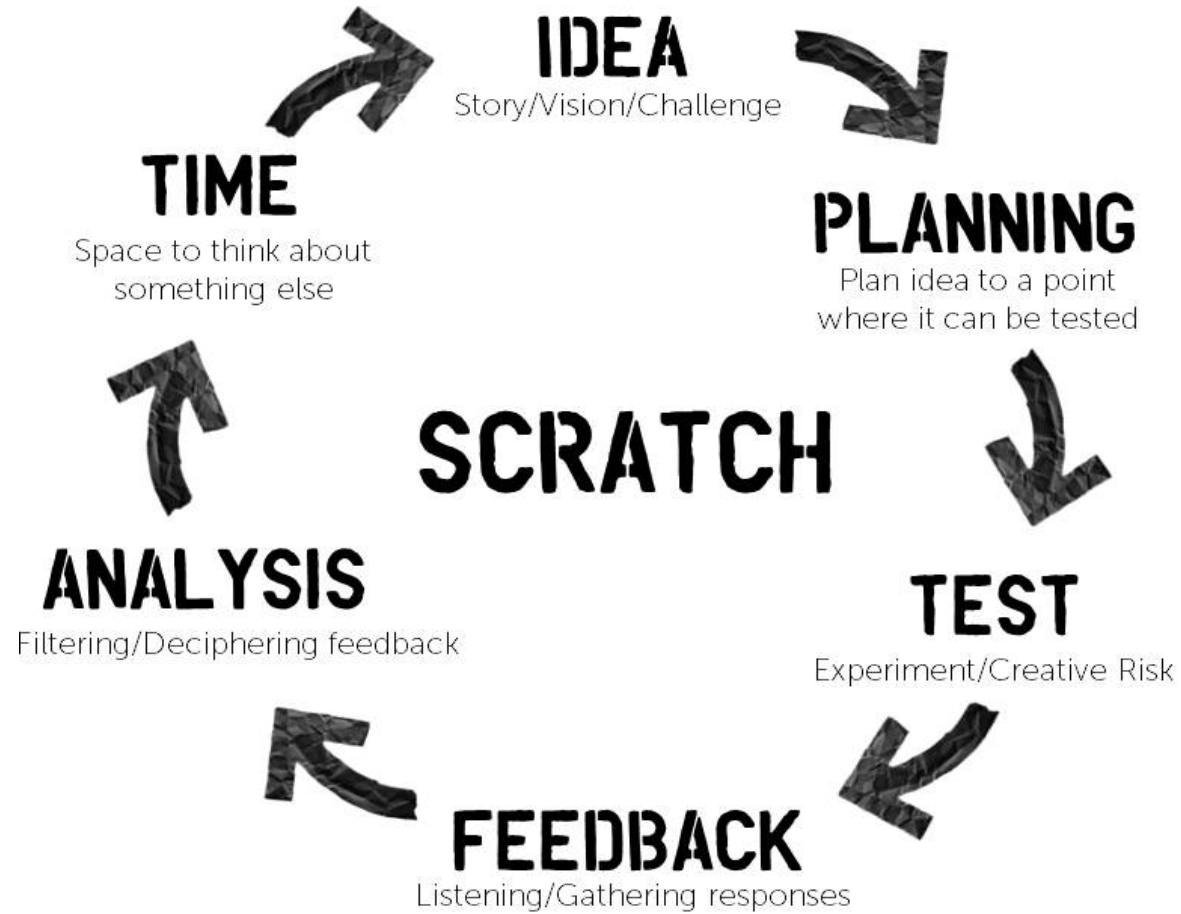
IDEA
Story/Vision/Challenge

PLANNING
Plan idea to a point where it can be tested

TEST
Experiment/Creative Risk

FEEDBACK
Listening/Gathering responses

ANALYSIS
Filtering/Deciphering feedback

TIME
Space to think about something else

SCRATCH